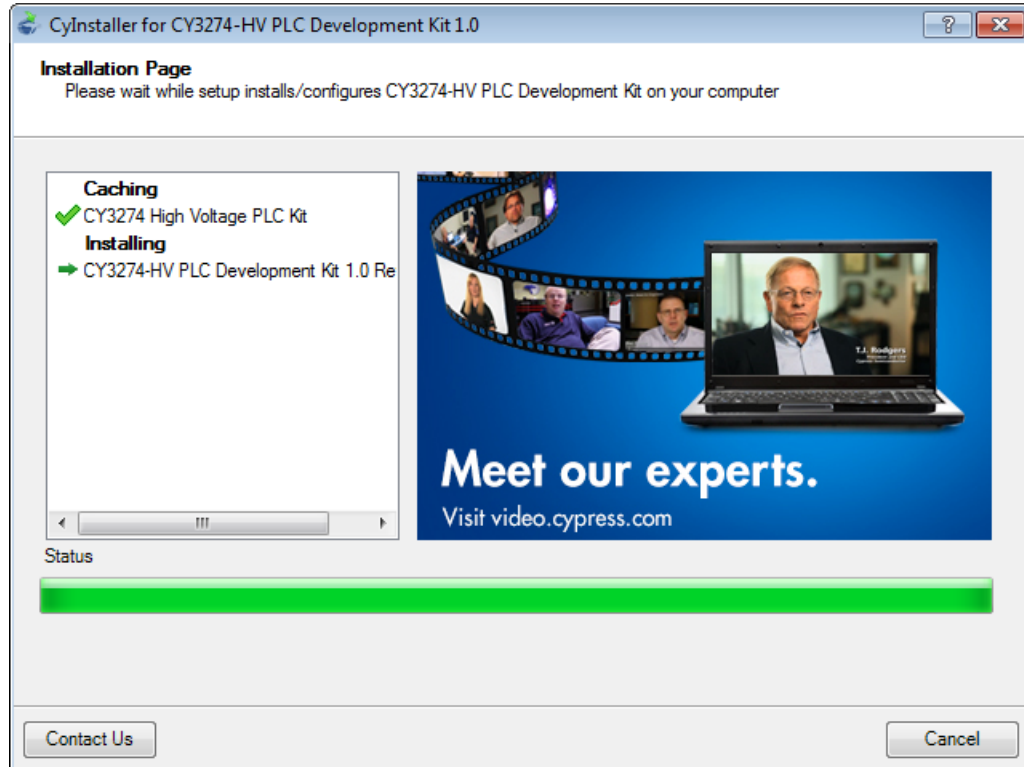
CyInstaller for CY3274-HV PLC Development Kit 1.0

?

Installation Page
Please wait while setup installs/configures CY3274-HV PLC Development Kit on your computer

Caching
CY3274 High Voltage PLC Kit
Installing
CY3274-HV PLC Development Kit 1.0 Re

T.J. Rodgers

Meet our experts.
Visit video.cypress.com

Status

Contact Us

Cancel